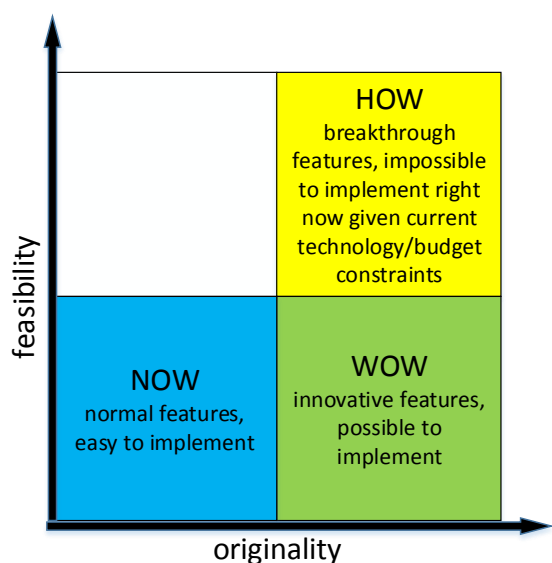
feasibility

HOW
breakthrough features, impossible to implement right now given current technology/budget constraints

NOW
normal features, easy to implement

WOW
innovative features, possible to implement

originality